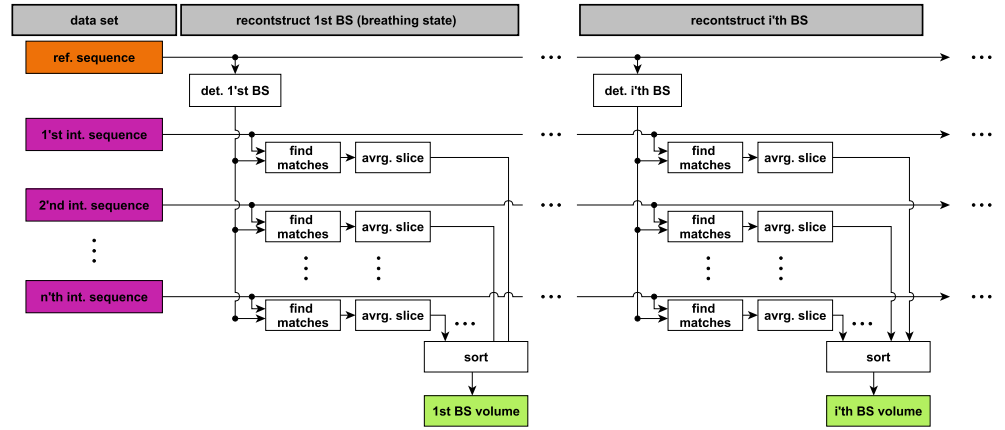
data set

recontstruct 1st BS (breathing state)

recontstruct i'th BS

ref. sequence

...

...

det. 1'st BS

det. i'th BS

1'st int. sequence

...

...

find matches

avrg. slice

find matches

avrg. slice

2'nd int. sequence

...

...

find matches

avrg. slice

find matches

avrg. slice

n'th int. sequence

...

...

find matches

avrg. slice

...

find matches

avrg. slice

...

sort

sort

1st BS volume

i'th BS volume